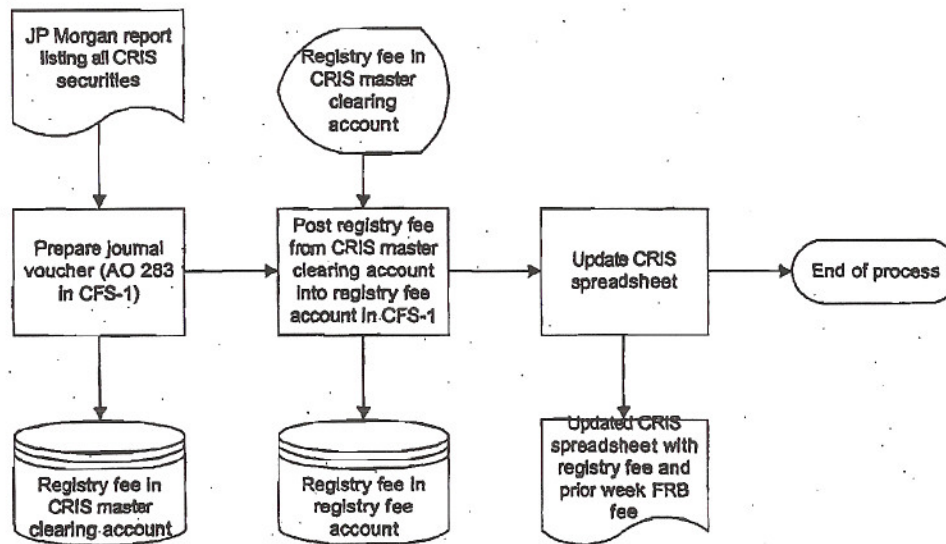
JP Morgan report listing all CRIS securities

Registry fee in CRIS master clearing account

Prepare journal voucher (AO 283 in CFS-1)

Post registry fee from CRIS master clearing account into registry fee account in CFS-1

Update CRIS spreadsheet

End of process

Registry fee in CRIS master clearing account

Registry fee in registry fee account

Updated CRIS spreadsheet with registry fee and prior week FRB fee